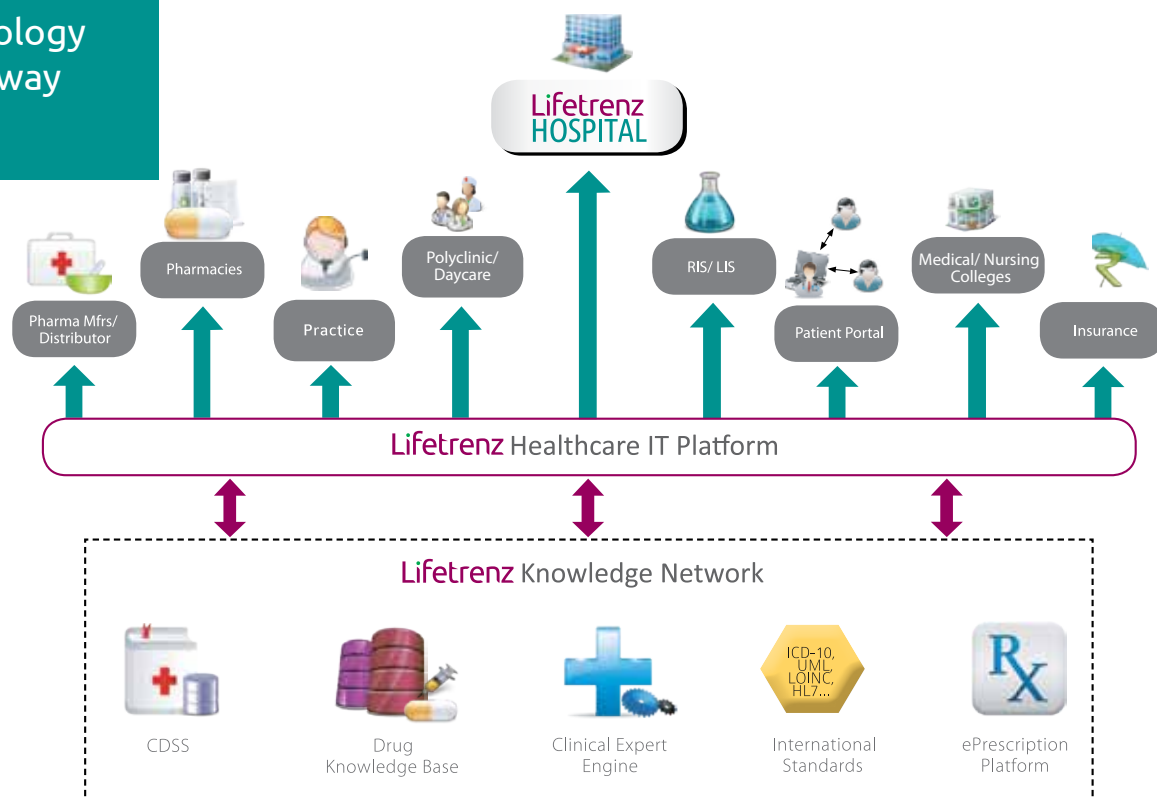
ology
way

Lifetrenz
HOSPITAL

Pharmacies

Polyclinic/ Daycare

RIS/ LIS

Medical/ Nursing Colleges

Pharma Mfrs/ Distributor

Practice

Patient Portal

Insurance

Lifetrenz Healthcare IT Platform

Lifetrenz Knowledge Network

ICD-10, UML, LOINC, HL7...

Rx

CDSS

Drug Knowledge Base

Clinical Expert Engine

International Standards

ePrescription Platform